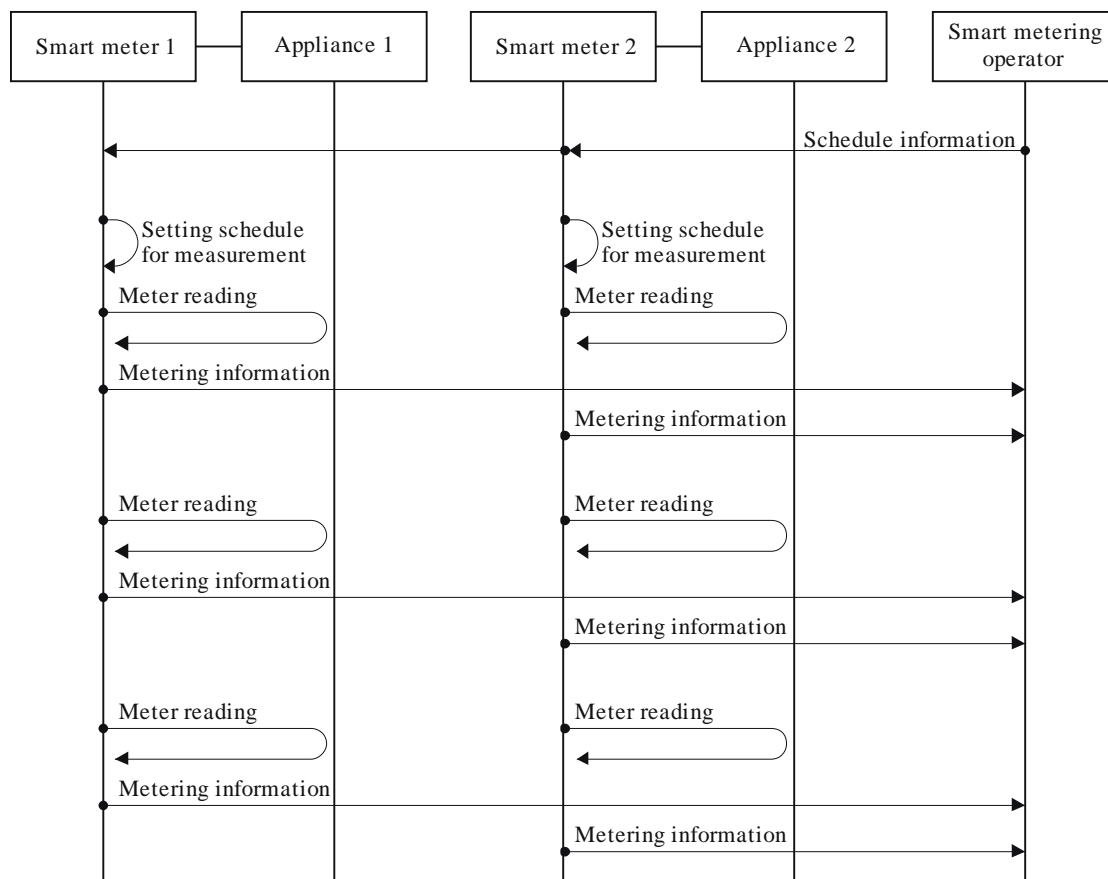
Smart meter 1

Appliance 1

Smart meter 2

Appliance 2

Smart metering operator

Schedule information

Setting schedule for measurement

Setting schedule for measurement

Meter reading

Meter reading

Metering information

Metering information

Meter reading

Meter reading

Metering information

Metering information

Meter reading

Meter reading

Metering information

Metering information